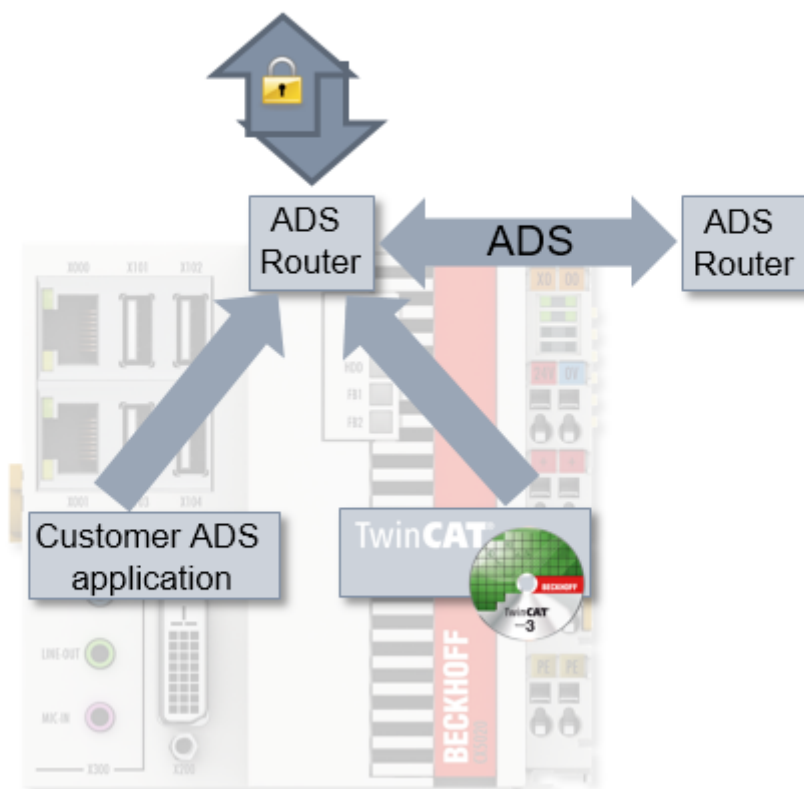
ADS Router

ADS

ADS Router

X000 X101 X102

X001 X103 X104

HDD

FB1

FB2

X0 00

24V 0V

PE PE

LINE OUT

MIC IN

X300

X200

Customer ADS application

TwinCAT

BECKHOFF

TwinCAT 3

BECKHOFF

CX5020